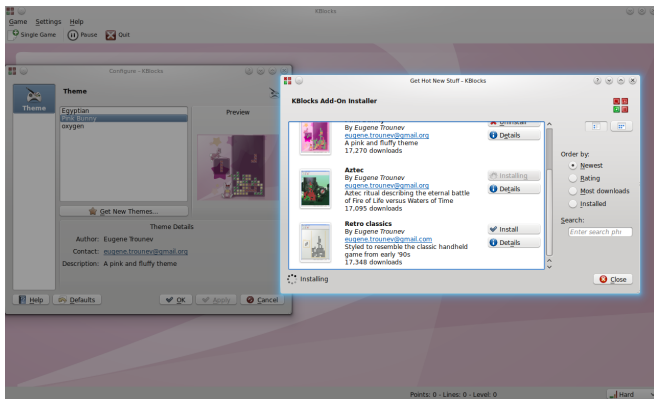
KBlocks
Game Settings Help
Single Game Pause Quit

Configure - KBlocks
Theme
Theme
Egyptian
Pink Bunny
oxygen
Preview
Get New Themes...
Theme Details
Author: Eugene Trounev
Contact: eugene.trounev@gmail.org
Description: A pink and fluffy theme
Help Defaults OK Apply Cancel

Get Hot New Stuff - KBlocks
KBlocks Add-On Installer
By Eugene Trounev
eugene.trounev@gmail.org
A pink and fluffy theme
17,270 downloads
Uninstall
Details
Aztec
By Eugene Trounev
eugene.trounev@gmail.org
Aztec ritual describing the eternal battle of Fire of Life versus Waters of Time
17,095 downloads
Installing
Details
Retro classics
By Eugene Trounev
eugene.trounev@gmail.com
Styled to resemble the classic handheld game from early '90s
17,348 downloads
Install
Details
Order by:
Newest
Rating
Most downloads
Installed
Search:
Enter search phr
Installing
Close

Points: 0 - Lines: 0 - Level: 0
Hard